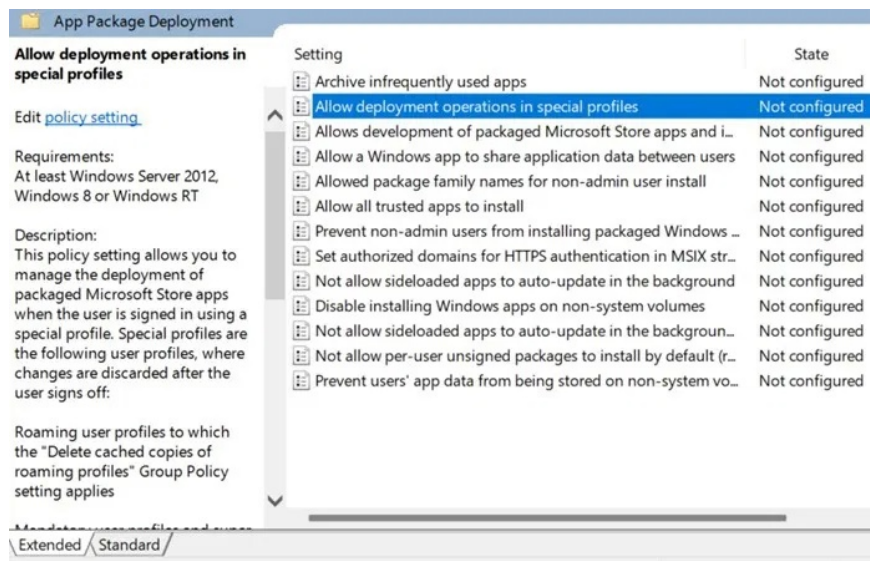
App Package Deployment

Allow deployment operations in special profiles

Edit policy setting

Requirements:
At least Windows Server 2012, Windows 8 or Windows RT

Description:
This policy setting allows you to manage the deployment of packaged Microsoft Store apps when the user is signed in using a special profile. Special profiles are the following user profiles, where changes are discarded after the user signs off:

Roaming user profiles to which the "Delete cached copies of roaming profiles" Group Policy setting applies

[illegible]

| Setting | State |
|---|---|
| Archive infrequently used apps | Not configured |
| Allow deployment operations in special profiles | Not configured |
| Allows development of packaged Microsoft Store apps and i... | Not configured |
| Allow a Windows app to share application data between users | Not configured |
| Allowed package family names for non-admin user install | Not configured |
| Allow all trusted apps to install | Not configured |
| Prevent non-admin users from installing packaged Windows ... | Not configured |
| Set authorized domains for HTTPS authentication in MSIX str... | Not configured |
| Not allow sideloaded apps to auto-update in the background | Not configured |
| Disable installing Windows apps on non-system volumes | Not configured |
| Not allow sideloaded apps to auto-update in the backgroun... | Not configured |
| Not allow per-user unsigned packages to install by default (r... | Not configured |
| Prevent users' app data from being stored on non-system vo... | Not configured |

Extended / Standard